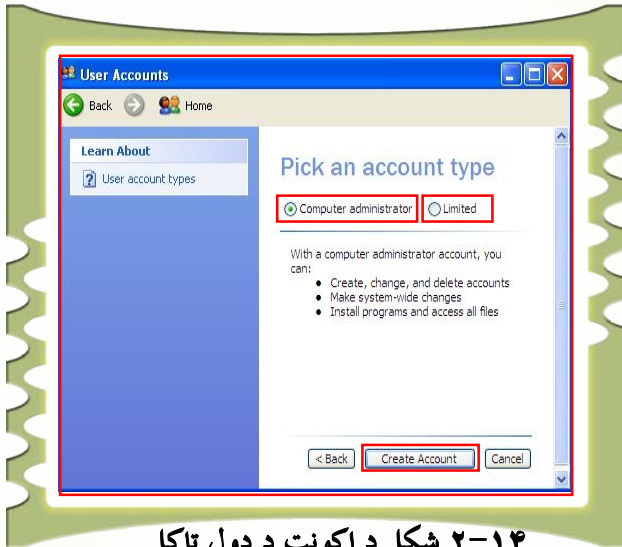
User Accounts

Back Home

Learn About

User account types

Pick an account type

Computer administrator

Limited

With a computer administrator account, you can:

- Create, change, and delete accounts
- Make system-wide changes
- Install programs and access all files

< Back

Create Account

Cancel

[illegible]